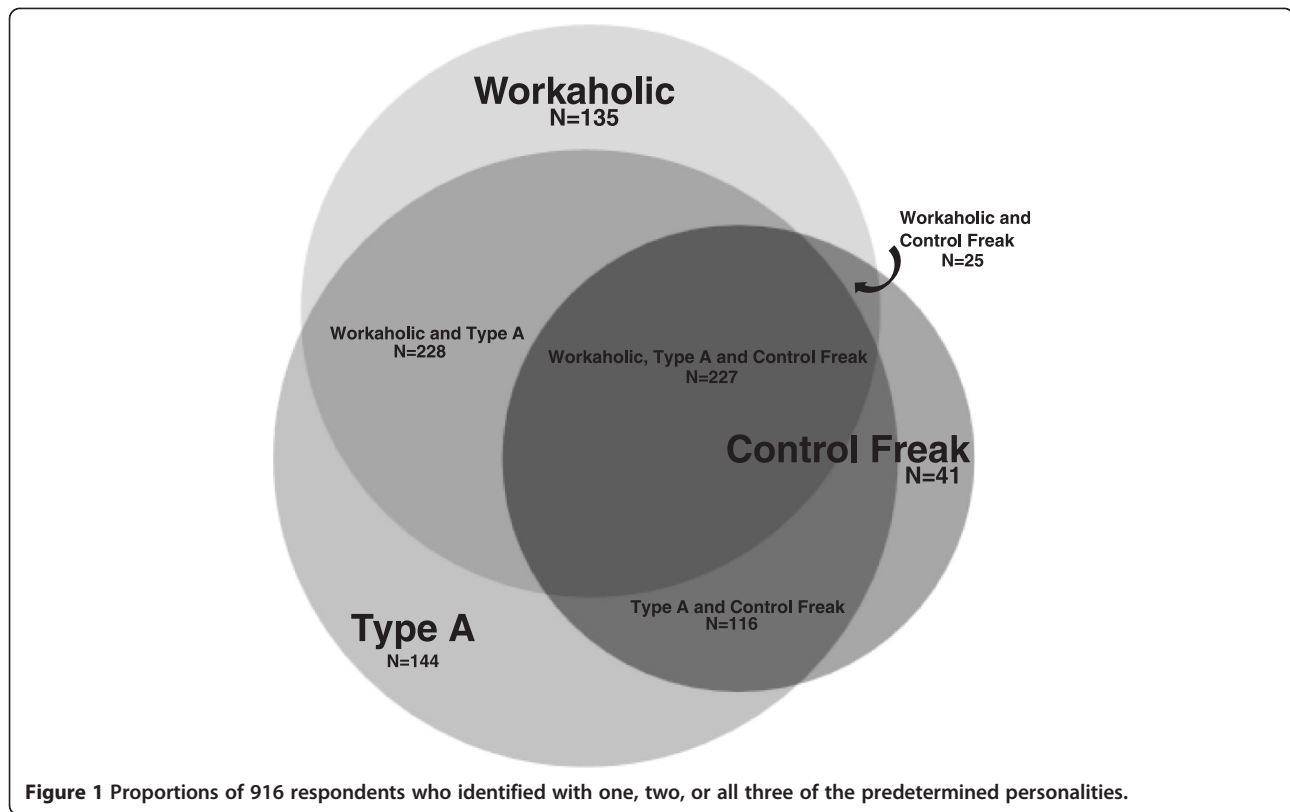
Workaholic
N=135

Workaholic and Control Freak
N=25

Workaholic and Type A
N=228

Workaholic, Type A and Control Freak
N=227

Control Freak
N=41

Type A and Control Freak
N=116

Type A
N=144

Figure 1 Proportions of 916 respondents who identified with one, two, or all three of the predetermined personalities.